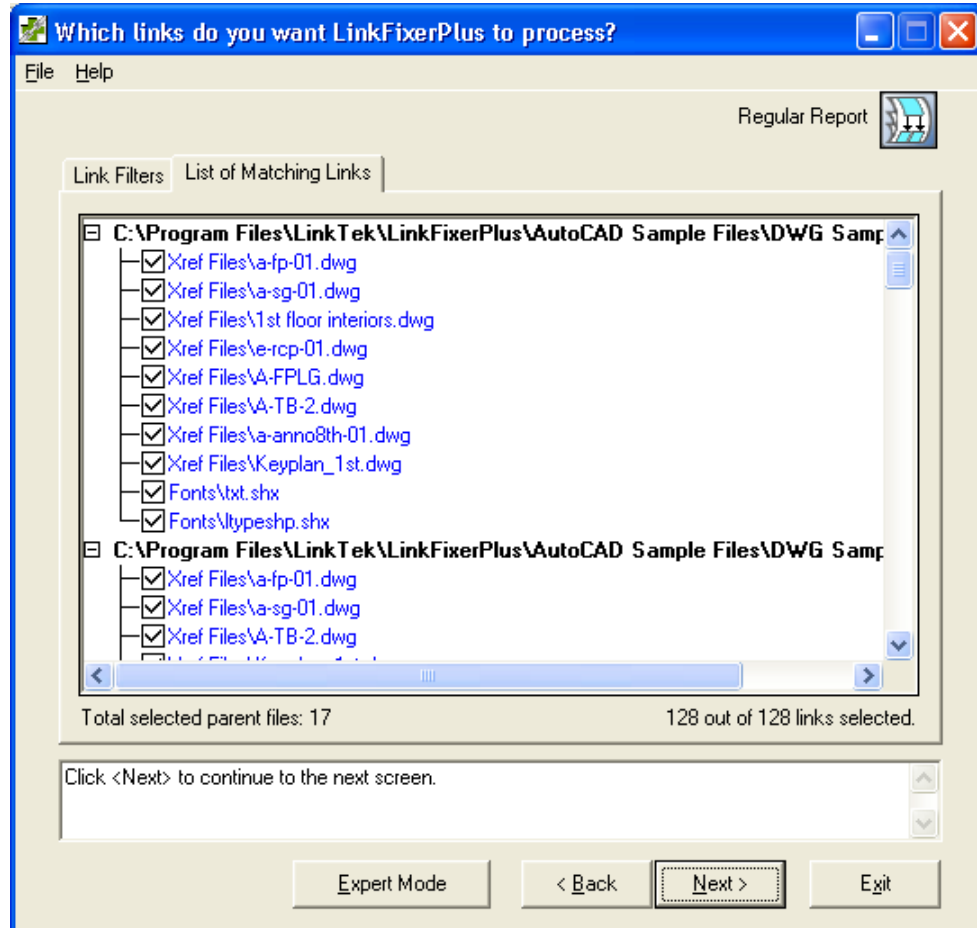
Which links do you want LinkFixerPlus to process?

File Help

Regular Report

Link Filters List of Matching Links

C:\Program Files\LinkTek\LinkFixerPlus\AutoCAD Sample Files\DWG Samp
Xref Files\a-fp-01.dwg
Xref Files\a-sg-01.dwg
Xref Files\1st floor interiors.dwg
Xref Files\e-rcp-01.dwg
Xref Files\A-FPLG.dwg
Xref Files\A-TB-2.dwg
Xref Files\a-anno8th-01.dwg
Xref Files\Keyplan_1st.dwg
Fonts\txt.shx
Fonts\ltypeshp.shx
C:\Program Files\LinkTek\LinkFixerPlus\AutoCAD Sample Files\DWG Samp
Xref Files\a-fp-01.dwg
Xref Files\a-sg-01.dwg
Xref Files\A-TB-2.dwg
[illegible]

Total selected parent files: 17

128 out of 128 links selected.

Click <Next> to continue to the next screen.

Expert Mode

< Back

Next >

Exit